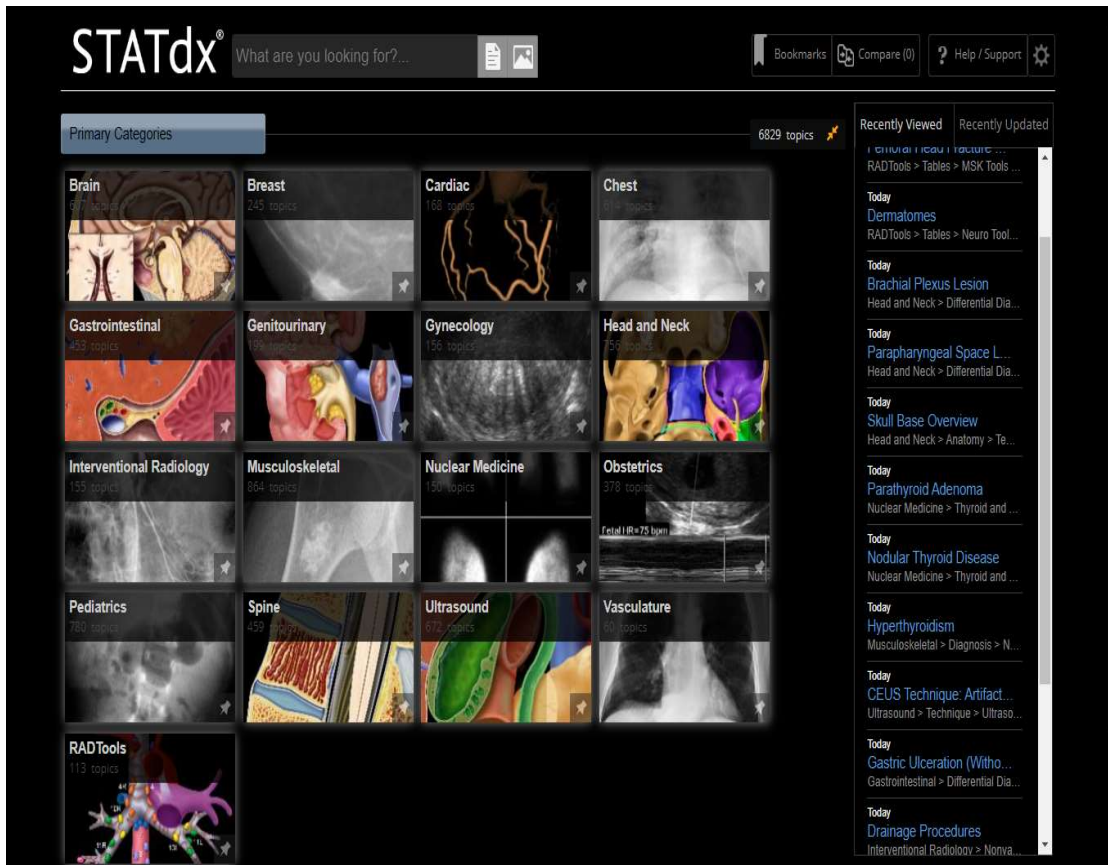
STATdx®

What are you looking for?...

Bookmarks

Compare (0)

Help / Support

Primary Categories

6829 topics

Brain
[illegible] topics

Breast
245 topics

Cardiac
168 topics

Chest
614 topics

Gastrointestinal
453 topics

Genitourinary
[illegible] topics

Gynecology
156 topics

Head and Neck
756 topics

Interventional Radiology
155 topics

Musculoskeletal
864 topics

Nuclear Medicine
150 topics

Obstetrics
378 topics

Fetal HR=75 bpm

Pediatrics
780 topics

Spine
459 topics

Ultrasound
672 topics

Vasculature
60 topics

RADTools
113 topics

Recently Viewed

Recently Updated

Femoral Head Fracture ...
RADTools > Tables > MSK Tools ...

Today
Dermatomes
RADTools > Tables > Neuro Tool...

Today
Brachial Plexus Lesion
Head and Neck > Differential Dia...

Today
Parapharyngeal Space L...
Head and Neck > Differential Dia...

Today
Skull Base Overview
Head and Neck > Anatomy > Te...

Today
Parathyroid Adenoma
Nuclear Medicine > Thyroid and ...

Today
Nodular Thyroid Disease
Nuclear Medicine > Thyroid and ...

Today
Hyperthyroidism
Musculoskeletal > Diagnosis > N...

Today
CEUS Technique: Artifact...
Ultrasound > Technique > Ultraso...

Today
Gastric Ulceration (Witho...
Gastrointestinal > Differential Dia...

Today
Drainage Procedures
Interventional Radiology > Nonva...